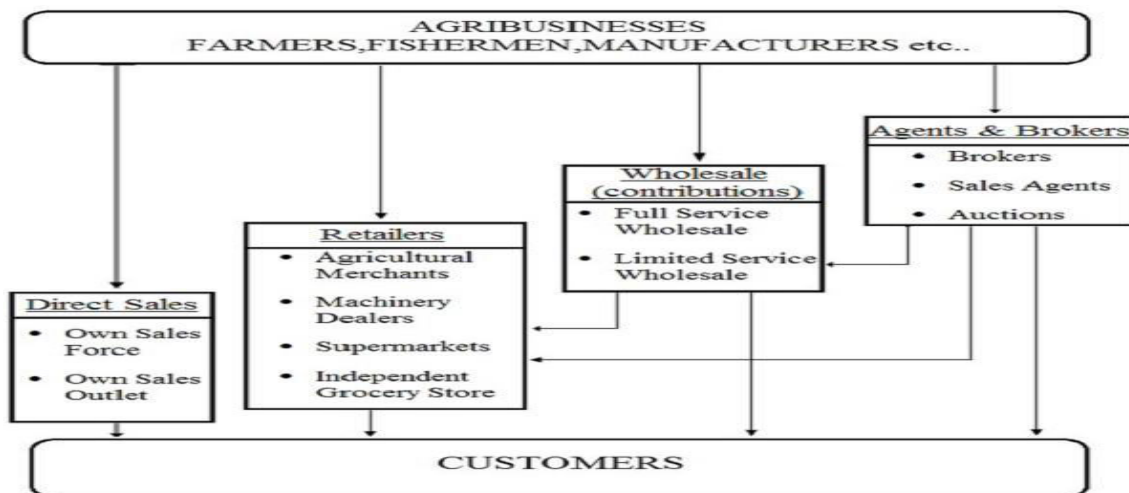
AGRIBUSINESSES
FARMERS,FISHERMEN,MANUFACTURERS etc..

Agents & Brokers
• Brokers
• Sales Agents
• Auctions

Wholesale (contributions)
• Full Service Wholesale
• Limited Service Wholesale

Retailers
• Agricultural Merchants
• Machinery Dealers
• Supermarkets
• Independent Grocery Store

Direct Sales
• Own Sales Force
• Own Sales Outlet

CUSTOMERS